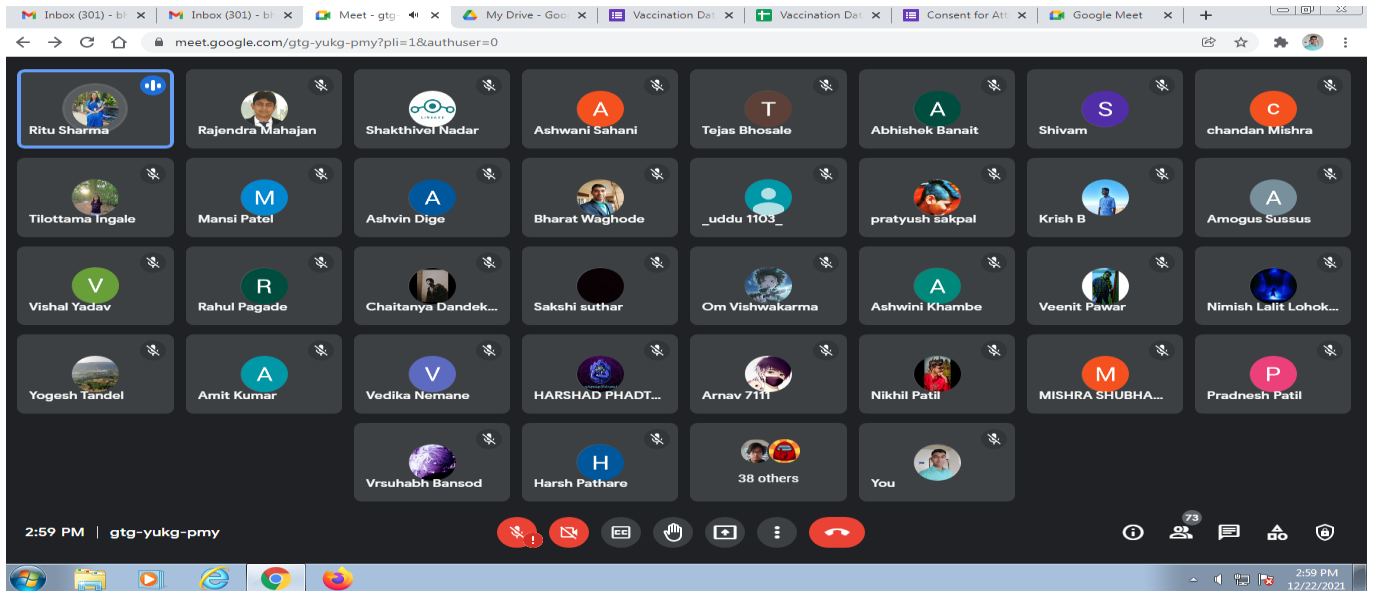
Inbox (301) - b
Inbox (301) - b
Meet - gtg
My Drive - Goo
Vaccination Da
Vaccination Da
Consent for Att
Google Meet
+

meet.google.com/gtg-yukg-pmy?pli=1&authuser=0

Ritu Sharma
Rajendra Mahajan
Shakthivel Nadar
A
Ashwani Sahani
T
Tejas Bhosale
A
Abhishek Banait
S
Shivam
C
chandan Mishra

Tilottama Ingale
M
Mansi Patel
A
Ashvin Dige
Bharat Waghode
_uddu 1103_
pratyush sakpal
Krish B
A
Amogus Sussus

V
Vishal Yadav
R
Rahul Pagade
Chaitanya Dandek...
Sakshi suthar
Om Vishwakarma
A
Ashwini Khambe
Veenit Pawar
Nimish Lalit Lohok...

Yogesh Tandel
A
Amit Kumar
V
Vedika Nemane
HARSHAD PHADT...
Arnav 7111
Nikhil Patil
M
MISHRA SHUBHA...
P
Pradnesh Patil

Vrsuhabh Bansod
H
Harsh Pathare
38 others
You

2:59 PM | gtg-yukg-pmy

73

2:59 PM
12/22/2021